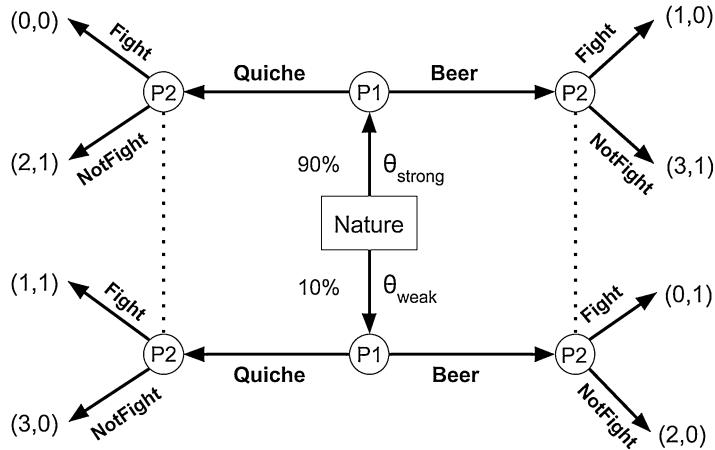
(0,0)
Fight
P2
Quiche
P1
Beer
P2
Fight
(1,0)

(2,1)
NotFight
90%
$\theta_{strong}$
NotFight
(3,1)

Nature

(1,1)
Fight
10%
$\theta_{weak}$
Fight
(0,1)

P2
P1
P2
Quiche
Beer
(3,0)
NotFight
NotFight
(2,0)